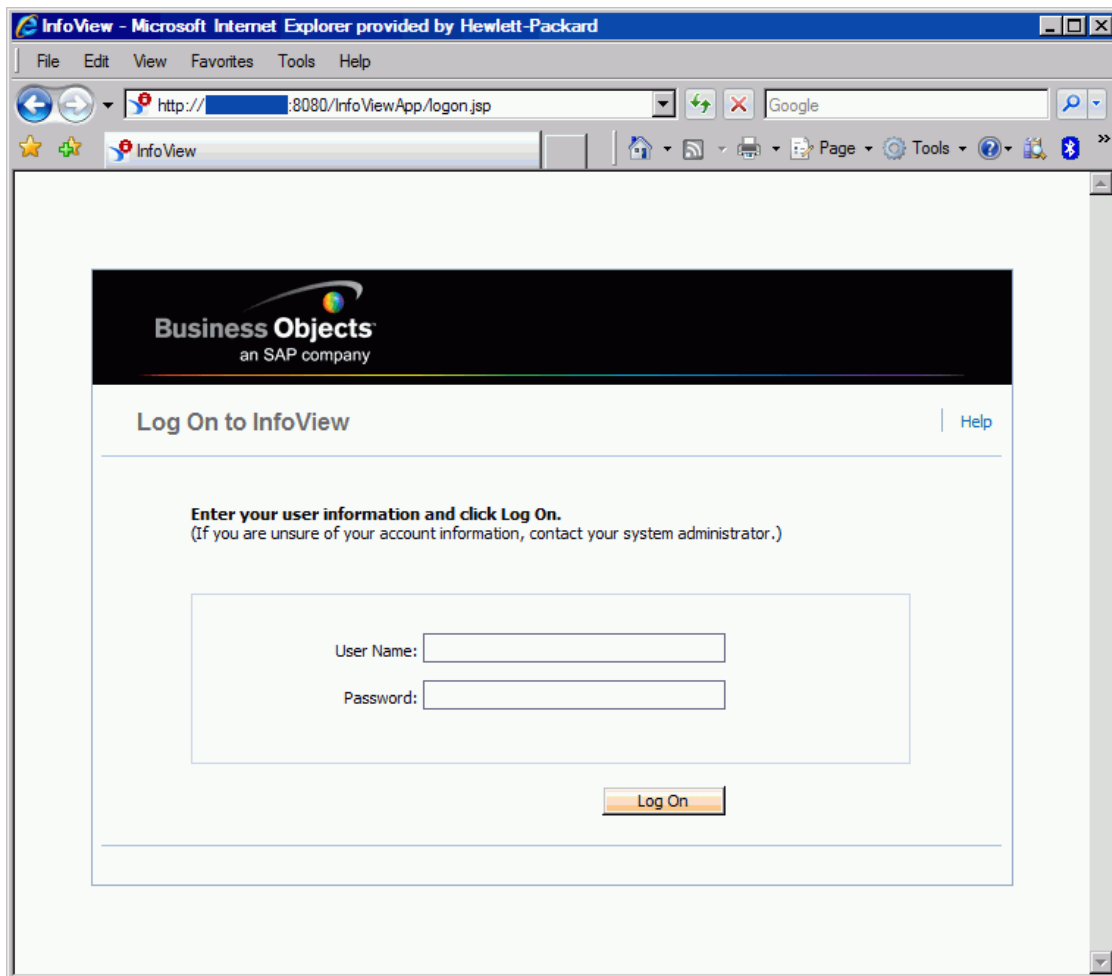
InfoView - Microsoft Internet Explorer provided by Hewlett-Packard

File Edit View Favorites Tools Help

http://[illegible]:8080/InfoViewApp/logon.jsp

Google

InfoView

Page Tools

Business Objects
an SAP company

Log On to InfoView

Help

Enter your user information and click Log On.
(If you are unsure of your account information, contact your system administrator.)

User Name:

Password:

Log On